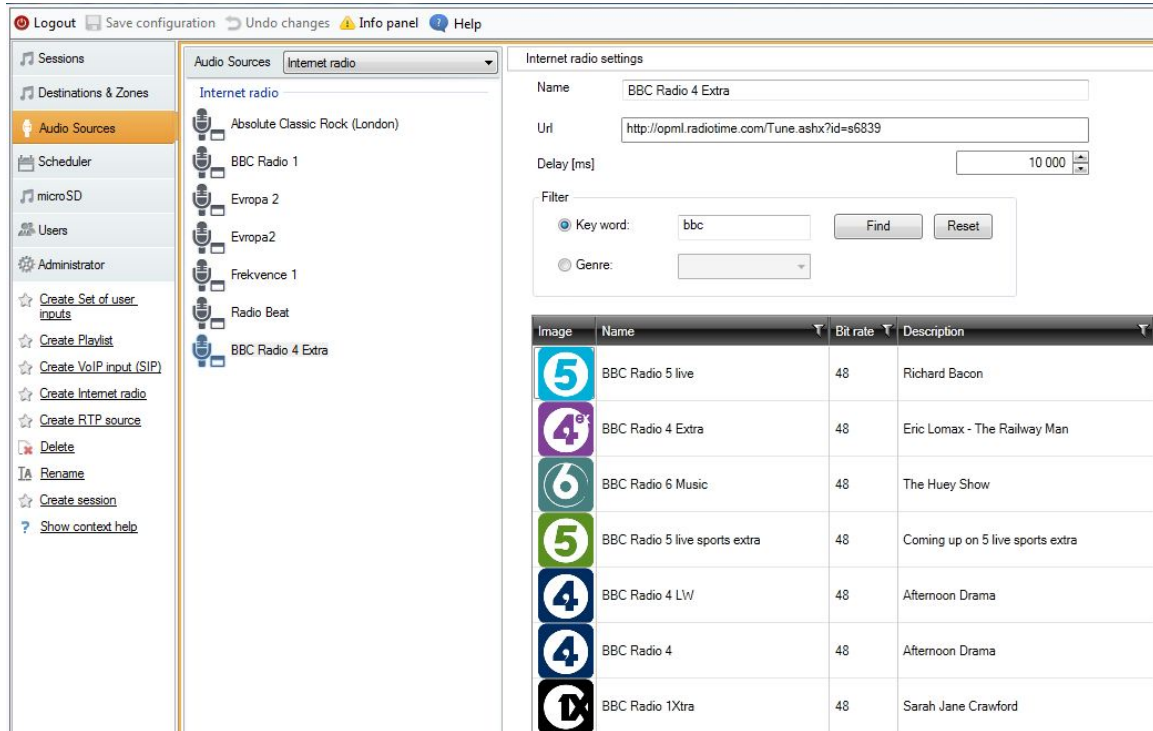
Logout Save configuration Undo changes Info panel Help

Sessions
Destinations & Zones
Audio Sources
Scheduler
microSD
Users
Administrator
Create Set of user inputs
Create Playlist
Create VoIP input (SIP)
Create Internet radio
Create RTP source
Delete
Rename
Create session
? Show context help

Audio Sources Internet radio
Internet radio
Absolute Classic Rock (London)
BBC Radio 1
Evropa 2
Evropa2
Frekvence 1
Radio Beat
BBC Radio 4 Extra

Internet radio settings
Name BBC Radio 4 Extra
Url http://opml.radiotime.com/Tune.ashx?id=s6839
Delay [ms] 10 000
Filter
Key word: bbc Find Reset
Genre:

| Image | Name | Bit rate | Description |
|---|---|---|---|
| 5 | BBC Radio 5 live | 48 | Richard Bacon |
| 4ex | BBC Radio 4 Extra | 48 | Eric Lomax - The Railway Man |
| 6 | BBC Radio 6 Music | 48 | The Huey Show |
| 5 | BBC Radio 5 live sports extra | 48 | Coming up on 5 live sports extra |
| 4 | BBC Radio 4 LW | 48 | Afternoon Drama |
| 4 | BBC Radio 4 | 48 | Afternoon Drama |
| 1X | BBC Radio 1Xtra | 48 | Sarah Jane Crawford |